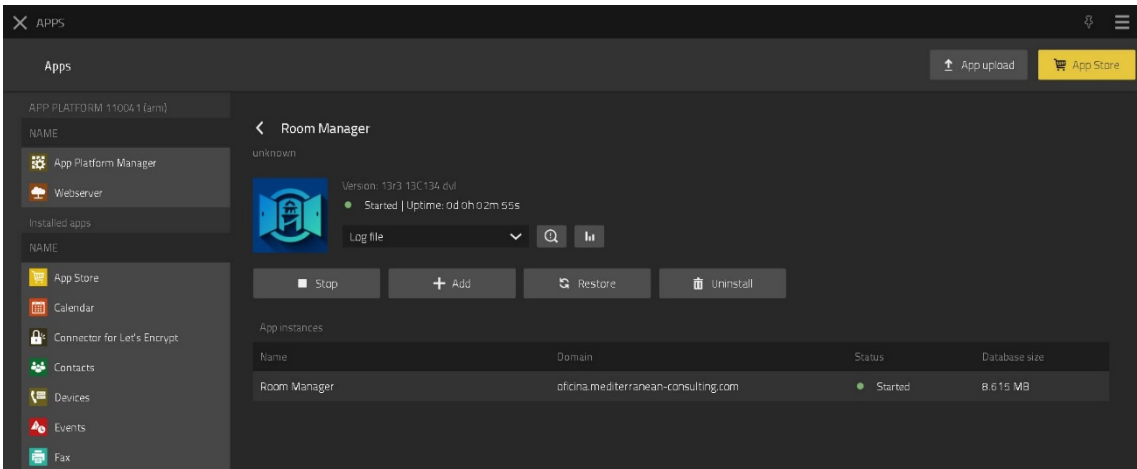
APPS

Apps

App upload

App Store

APP PLATFORM 110041 (arm)

NAME

App Platform Manager

Webserver

Installed apps

NAME

App Store

Calendar

Connector for Let's Encrypt

Contacts

Devices

Events

Fax

Room Manager

unknown

Version: 13r3 13C134 dvl

Started | Uptime: 0d 0h 02m 55s

Log file

Stop

Add

Restore

Uninstall

App instances

| Name | Domain | Status | Database size |
|---|---|---|---|
| Room Manager | oficina.mediterranean-consulting.com | Started | 8.615 MB |